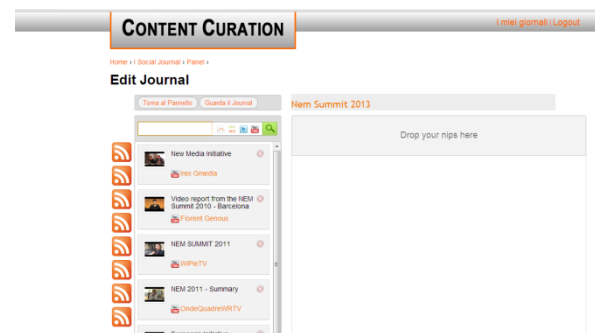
CONTENT CURATION

I miei giornali | Logout

Home › I Social Journal › Panel ›

Edit Journal

Torna al Pannello | Guarda il Journal

Nem Summit 2013

Drop your nips here

New Media Initiative
irex Qmedia

Video report from the NEM Summit 2010 - Barcelona
Florent Gerioux

NEM SUMMIT 2011
WIPeTV

NEM 2011 - Summary
OndeQuadreWRTV

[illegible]